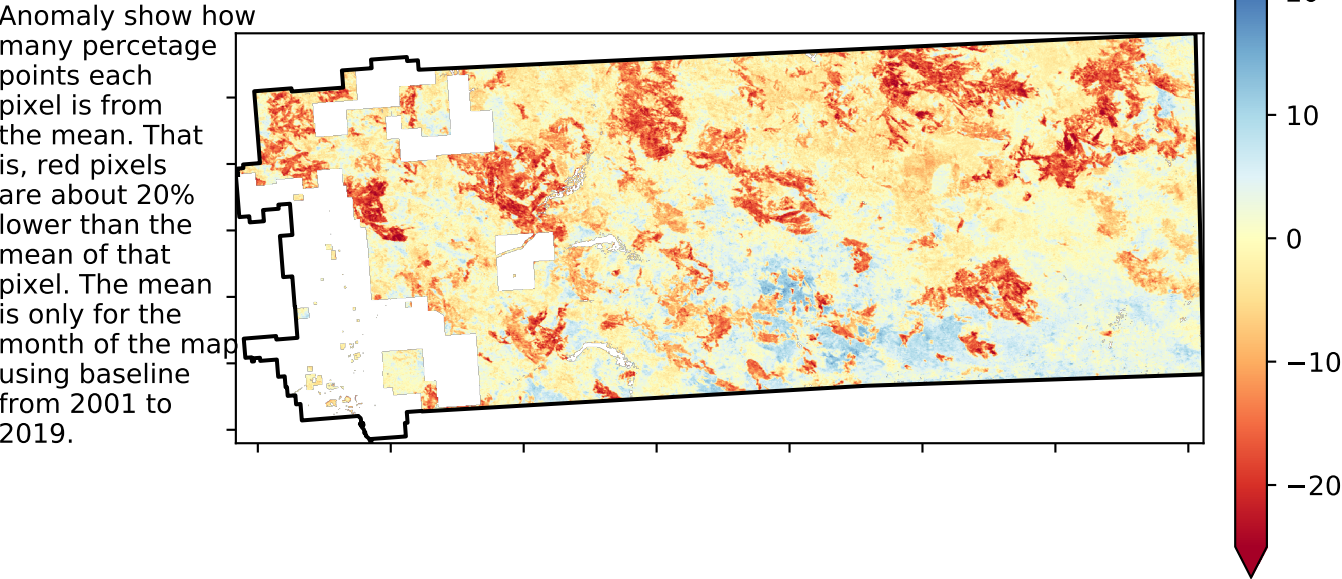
Anomaly show how many percetage points each pixel is from the mean. That is, red pixels are about 20% lower than the mean of that pixel. The mean is only for the month of the map using baseline from 2001 to 2019.

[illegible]
10
0
−10
−20